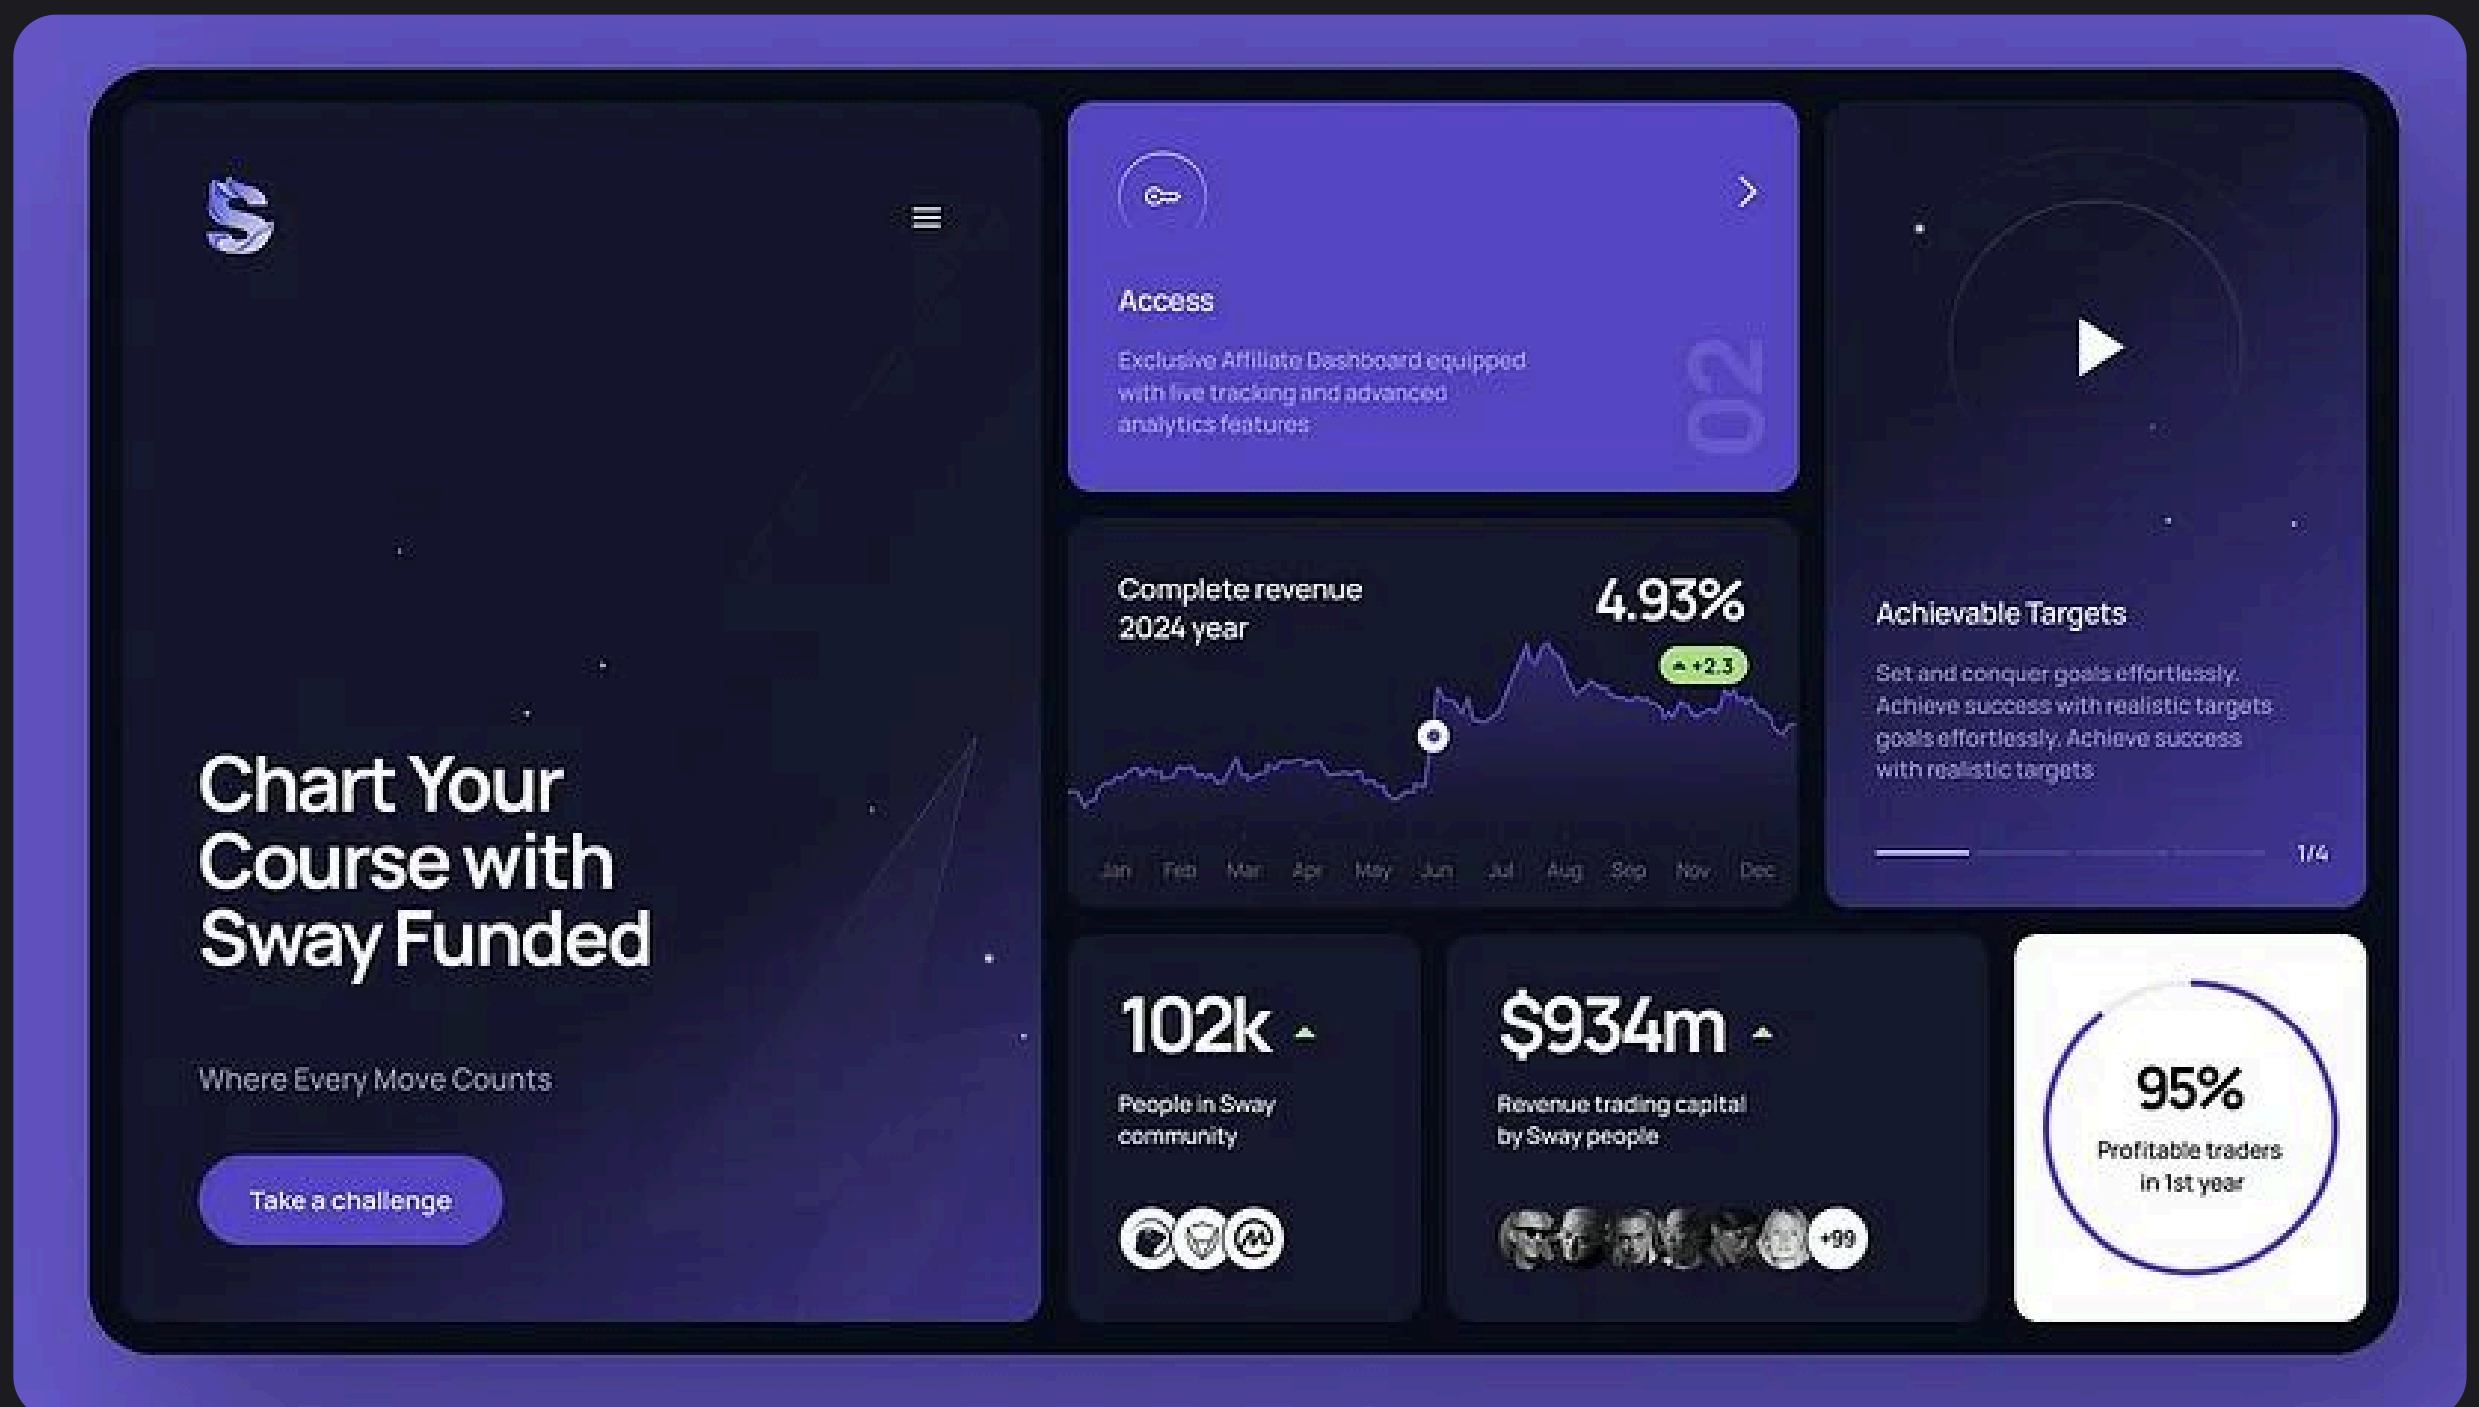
Chart Your Course with Sway Funded

Where Every Move Counts

Take a challenge

Access

Exclusive Affiliate Dashboard equipped with live tracking and advanced analytics features

02

Complete revenue 2024 year

4.93%

+2.3

Jan Feb Mar Apr May Jun Jul Aug Sep Nov Dec

Achievable Targets

Set and conquer goals effortlessly. Achieve success with realistic targets goals effortlessly. Achieve success with realistic targets

1/4

102k

People in Sway community

$934m

Revenue trading capital by Sway people

+99

95%

Profitable traders in 1st year